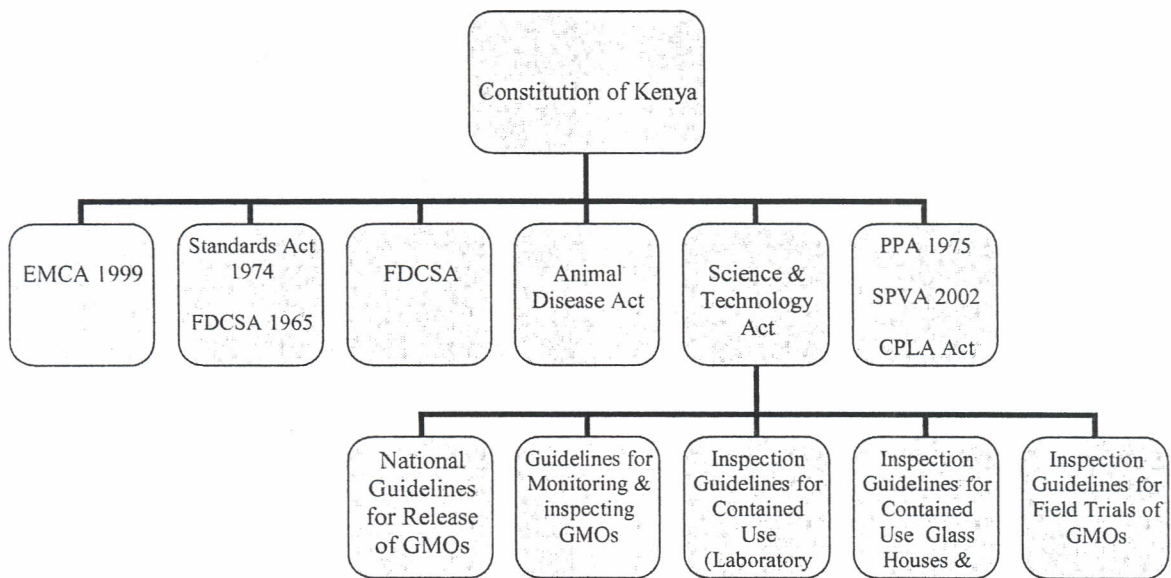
Constitution of Kenya

EMCA 1999

Standards Act 1974

FDCSA 1965

FDCSA

Animal Disease Act

Science & Technology Act

PPA 1975

SPVA 2002

CPLA Act

National Guidelines for Release of GMOs

Guidelines for Monitoring & inspecting GMOs

Inspection Guidelines for Contained Use (Laboratory

Inspection Guidelines for Contained Use Glass Houses &

Inspection Guidelines for Field Trials of GMOs